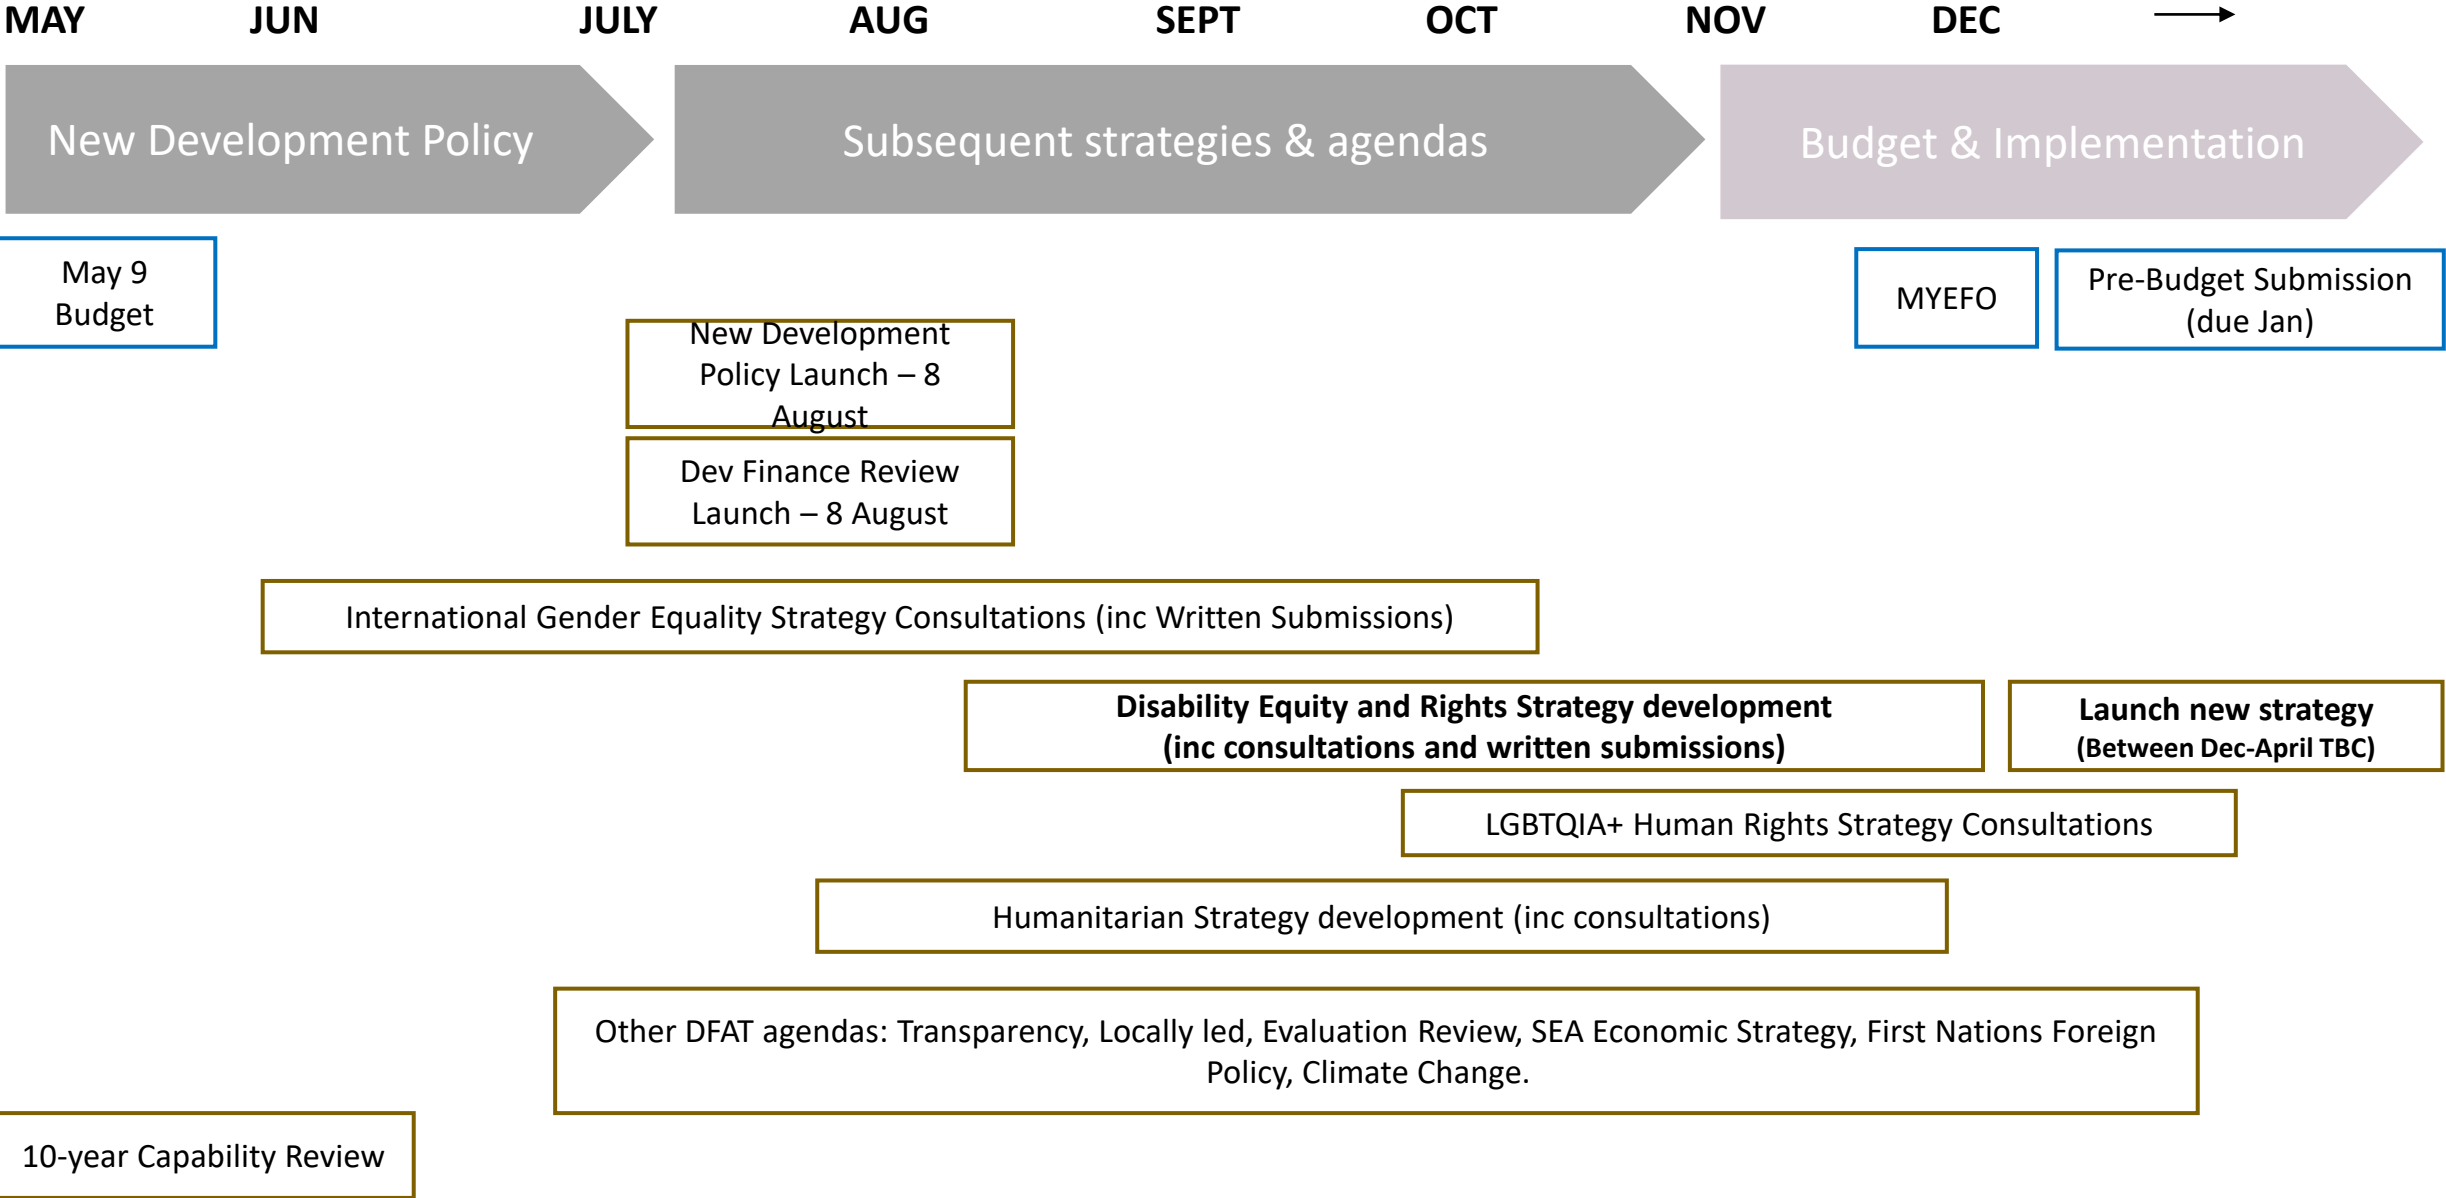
MAY JUN JULY AUG SEPT OCT NOV DEC

New Development Policy

Subsequent strategies & agendas

Budget & Implementation

May 9 Budget

MYEFO

Pre-Budget Submission (due Jan)

New Development Policy Launch – 8 August

Dev Finance Review Launch – 8 August

International Gender Equality Strategy Consultations (inc Written Submissions)

**Disability Equity and Rights Strategy development (inc consultations and written submissions)**

**Launch new strategy (Between Dec-April TBC)**

LGBTQIA+ Human Rights Strategy Consultations

Humanitarian Strategy development (inc consultations)

Other DFAT agendas: Transparency, Locally led, Evaluation Review, SEA Economic Strategy, First Nations Foreign Policy, Climate Change.

10-year Capability Review